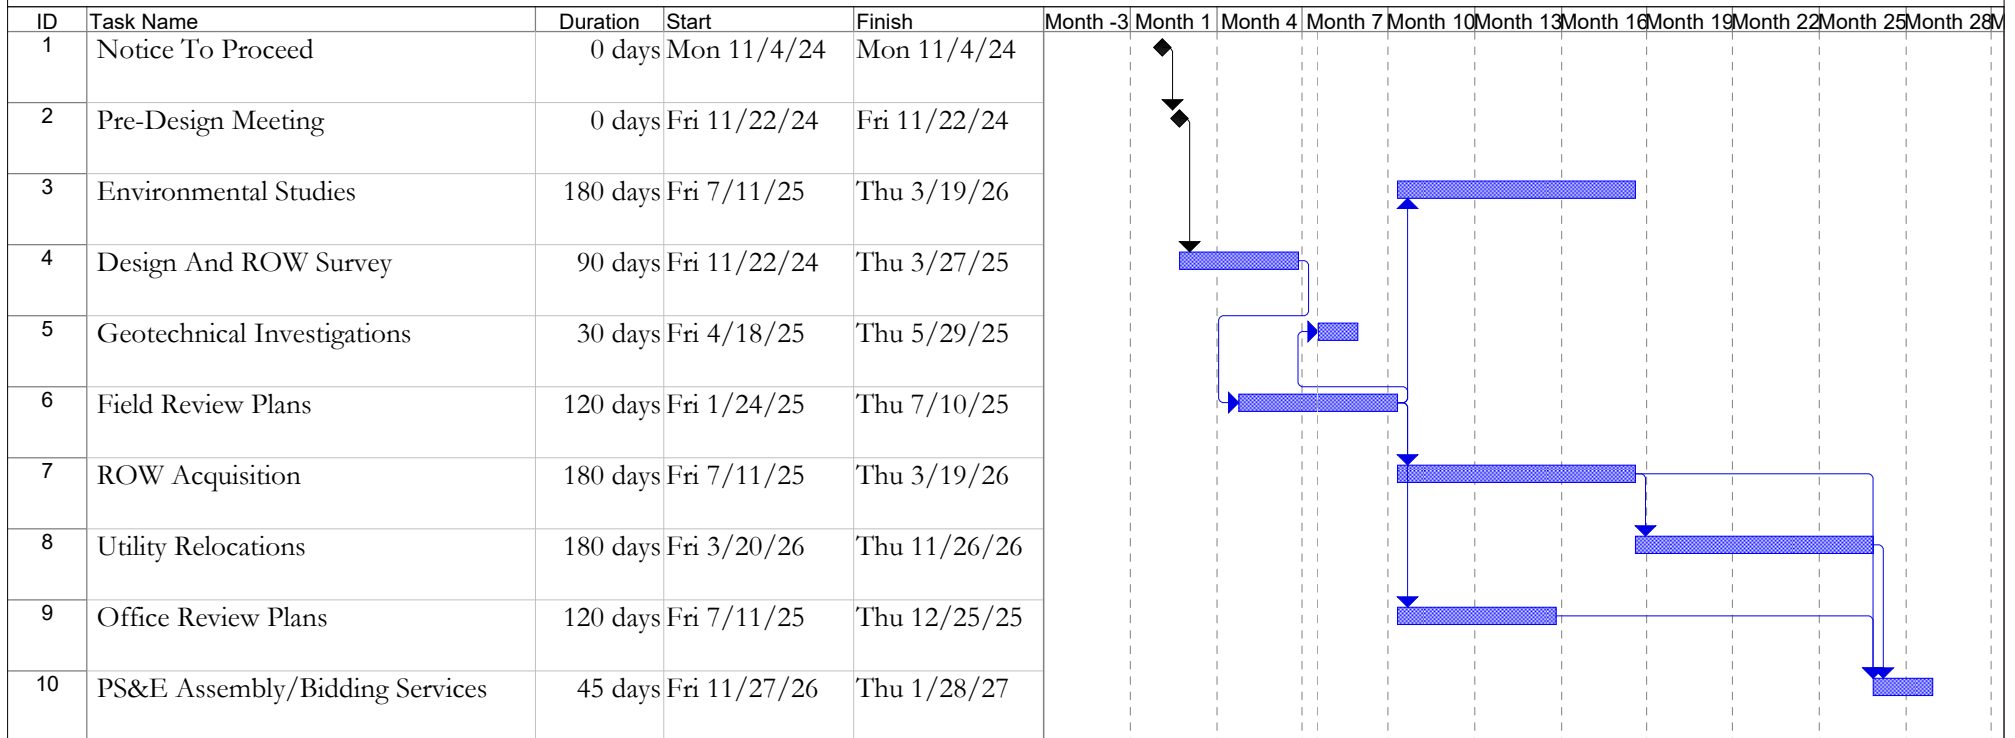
| ID | Task Name | Duration | Start | Finish |
|---|---|---|---|---|
| 1 | Notice To Proceed | 0 days | Mon 11/4/24 | Mon 11/4/24 |
| 2 | Pre-Design Meeting | 0 days | Fri 11/22/24 | Fri 11/22/24 |
| 3 | Environmental Studies | 180 days | Fri 7/11/25 | Thu 3/19/26 |
| 4 | Design And ROW Survey | 90 days | Fri 11/22/24 | Thu 3/27/25 |
| 5 | Geotechnical Investigations | 30 days | Fri 4/18/25 | Thu 5/29/25 |
| 6 | Field Review Plans | 120 days | Fri 1/24/25 | Thu 7/10/25 |
| 7 | ROW Acquisition | 180 days | Fri 7/11/25 | Thu 3/19/26 |
| 8 | Utility Relocations | 180 days | Fri 3/20/26 | Thu 11/26/26 |
| 9 | Office Review Plans | 120 days | Fri 7/11/25 | Thu 12/25/25 |
| 10 | PS&E Assembly/Bidding Services | 45 days | Fri 11/27/26 | Thu 1/28/27 |

Month -3 Month 1 Month 4 Month 7 Month 10 Month 13 Month 16 Month 19 Month 22 Month 25 Month 28 M